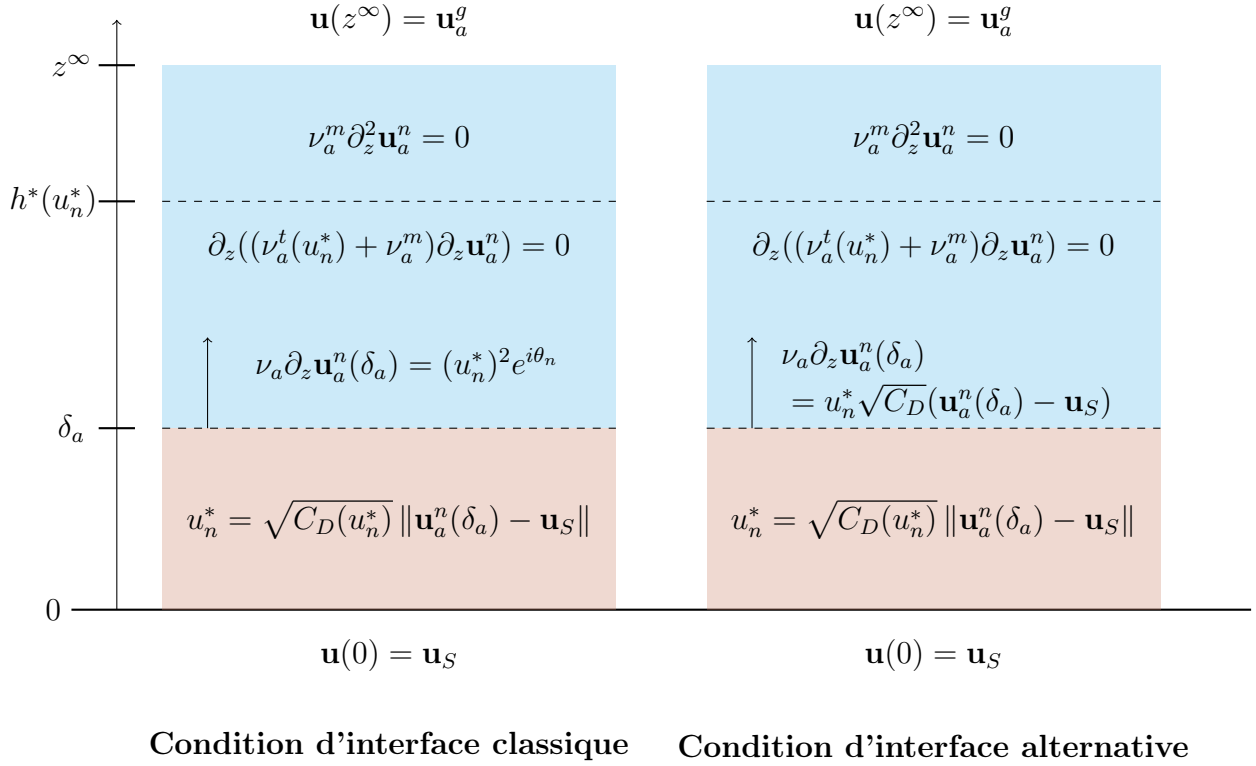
$\mathbf{u}(z^\infty) = \mathbf{u}_a^g$

$\mathbf{u}(z^\infty) = \mathbf{u}_a^g$

$z^\infty$

$\nu_a^m \partial_z^2 \mathbf{u}_a^n = 0$

$\nu_a^m \partial_z^2 \mathbf{u}_a^n = 0$

$h^*(u_n^*)$

$\partial_z((\nu_a^t(u_n^*) + \nu_a^m)\partial_z \mathbf{u}_a^n) = 0$

$\partial_z((\nu_a^t(u_n^*) + \nu_a^m)\partial_z \mathbf{u}_a^n) = 0$

$\nu_a \partial_z \mathbf{u}_a^n(\delta_a) = (u_n^*)^2 e^{i\theta_n}$

$\nu_a \partial_z \mathbf{u}_a^n(\delta_a)$
$= u_n^* \sqrt{C_D}(\mathbf{u}_a^n(\delta_a) - \mathbf{u}_S)$

$\delta_a$

$u_n^* = \sqrt{C_D(u_n^*)}\, \|\mathbf{u}_a^n(\delta_a) - \mathbf{u}_S\|$

$u_n^* = \sqrt{C_D(u_n^*)}\, \|\mathbf{u}_a^n(\delta_a) - \mathbf{u}_S\|$

0

$\mathbf{u}(0) = \mathbf{u}_S$

$\mathbf{u}(0) = \mathbf{u}_S$

**Condition d'interface classique**

**Condition d'interface alternative**